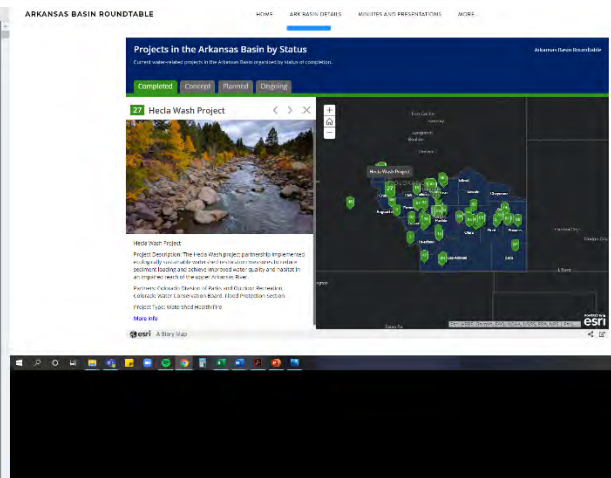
ARKANSAS BASIN ROUNDTABLE

HOME ARK BASIN DETAILS MINUTES AND PRESENTATIONS MORE...

Projects in the Arkansas Basin by Status

Current water-related projects in the Arkansas Basin organized by status of completion.

Arkansas Basin Roundtable

Completed Concept Planned Ongoing

27 Hecla Wash Project

Hecla Wash Project

Project Description: The Hecla Wash project partnership implemented ecologically sustainable watershed restoration measures to reduce sediment loading and achieve improved water quality and habitat in an impaired reach of the upper Arkansas River.

Partners: Colorado Division of Parks and Outdoor Recreation, Colorado Water Conservation Board, Flood Protection Section

Project Type: Watershed Health/Fire

More info

esri A Story Map

Hecla Wash Project

Fort Collins

Colorado Springs

Pueblo

La Junta

Trinidad

Las Animas

Lamar

esri